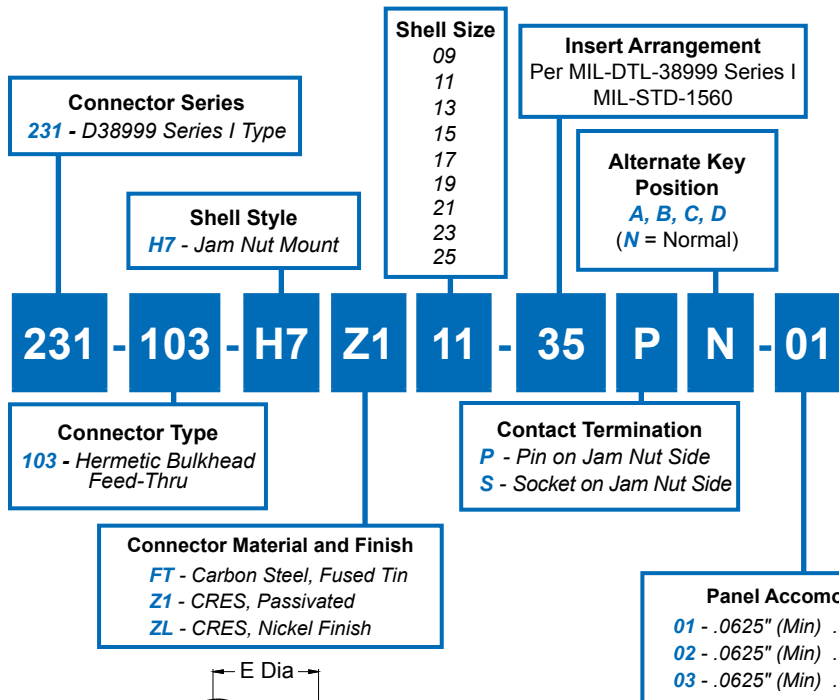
Shell Size
09
11
13
15
17
19
21
23
25

Insert Arrangement
Per MIL-DTL-38999 Series I
MIL-STD-1560

Connector Series
231 - D38999 Series I Type

Alternate Key Position
A, B, C, D
(N = Normal)

Shell Style
H7 - Jam Nut Mount

231 - 103 - H7 Z1 11 - 35 P N - 01

Connector Type
103 - Hermetic Bulkhead Feed-Thru

Contact Termination
P - Pin on Jam Nut Side
S - Socket on Jam Nut Side

Connector Material and Finish
FT - Carbon Steel, Fused Tin
Z1 - CRES, Passivated
ZL - CRES, Nickel Finish

Panel Accomo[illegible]
01 - .0625" (Min) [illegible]
02 - .0625" (Min) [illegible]
03 - .0625" (Min) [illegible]

E Dia